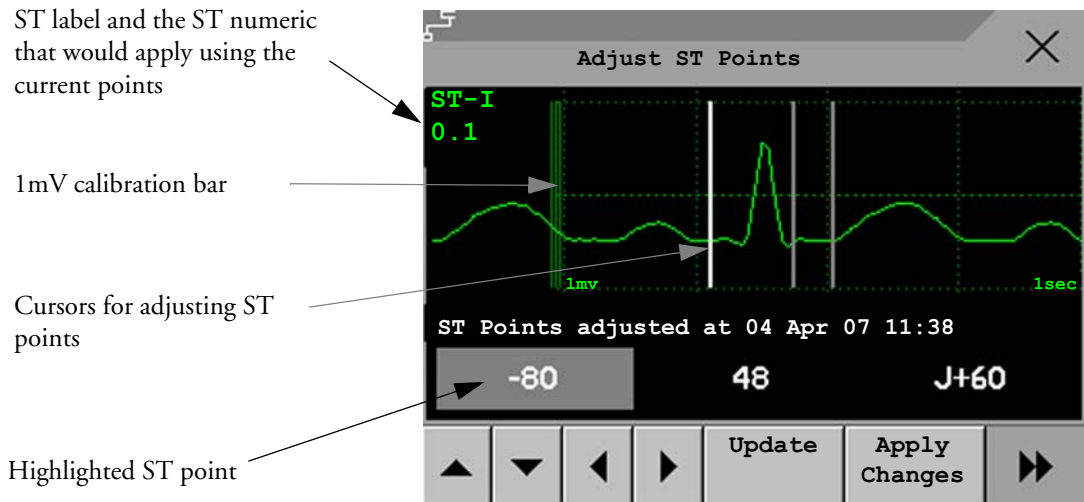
ST label and the ST numeric that would apply using the current points

1mV calibration bar

Cursors for adjusting ST points

Highlighted ST point

Adjust ST Points

ST-I
0.1

1mv

1sec

ST Points adjusted at 04 Apr 07 11:38

-80

48

J+60

Update

Apply Changes